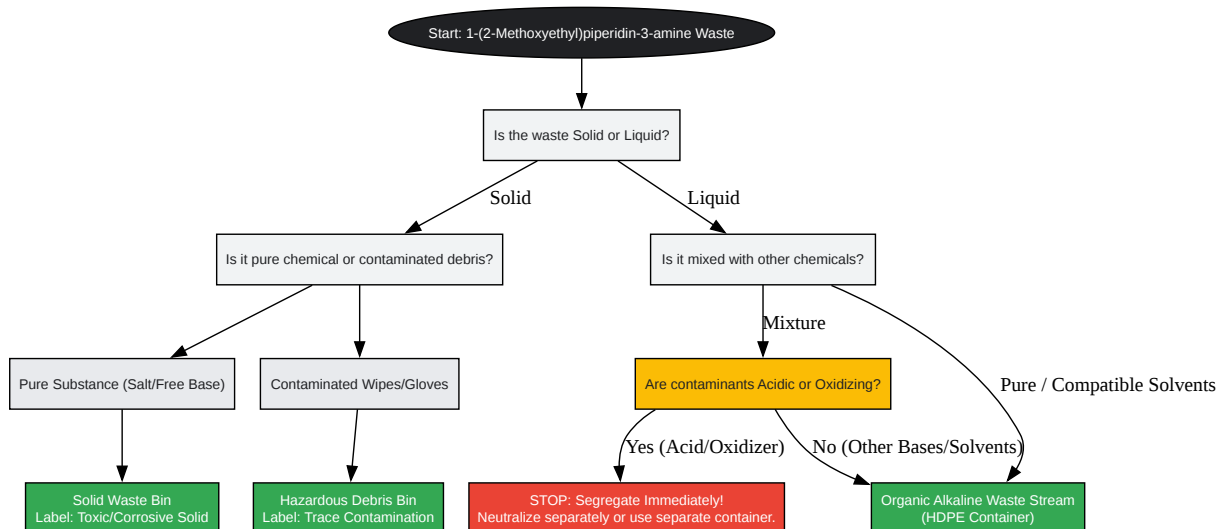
Start: 1-(2-Methoxyethyl)piperidin-3-amine Waste

Is the waste Solid or Liquid?

Solid

Liquid

Is it pure chemical or contaminated debris?

Is it mixed with other chemicals?

Mixture

Pure Substance (Salt/Free Base)

Contaminated Wipes/Gloves

Are contaminants Acidic or Oxidizing?

Pure / Compatible Solvents

Yes (Acid/Oxidizer)

No (Other Bases/Solvents)

Solid Waste Bin
Label: Toxic/Corrosive Solid

Hazardous Debris Bin
Label: Trace Contamination

STOP: Segregate Immediately!
Neutralize separately or use separate container.

Organic Alkaline Waste Stream
(HDPE Container)